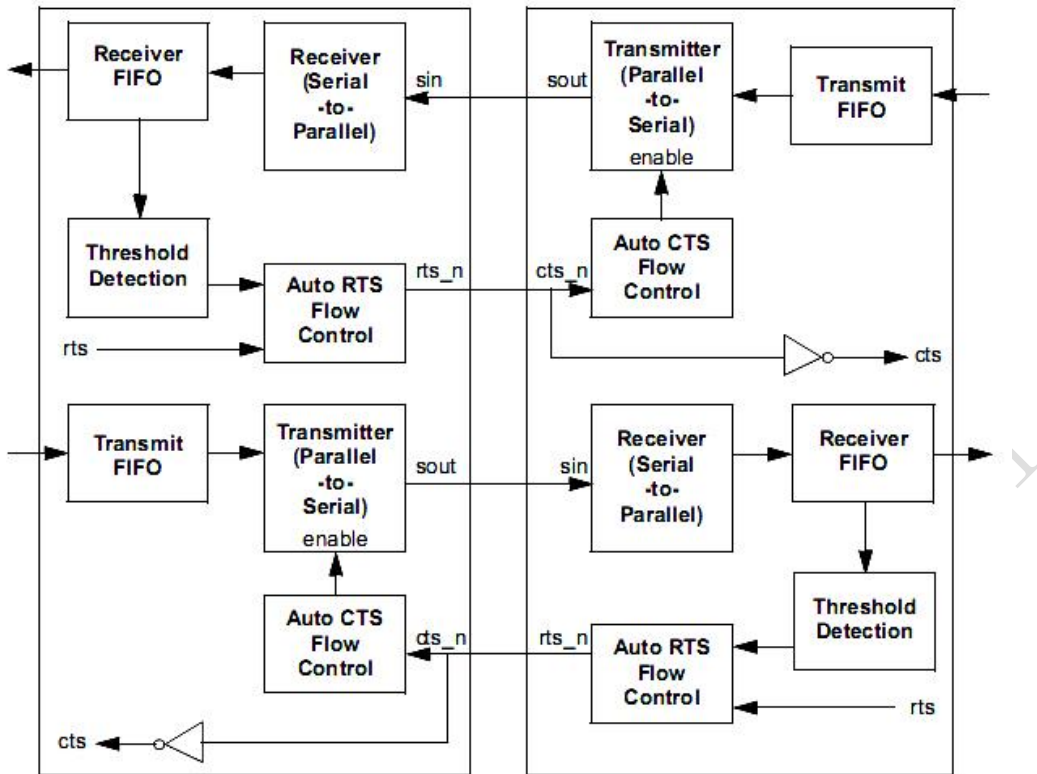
Receiver FIFO

Receiver (Serial -to- Parallel)

sin

sout

Transmitter (Parallel -to- Serial) enable

Transmit FIFO

Threshold Detection

Auto RTS Flow Control

rts_n

cts_n

Auto CTS Flow Control

rts

cts

Transmit FIFO

Transmitter (Parallel -to- Serial) enable

sout

sin

Receiver (Serial -to- Parallel)

Receiver FIFO

Threshold Detection

Auto CTS Flow Control

cts_n

rts_n

Auto RTS Flow Control

rts

cts